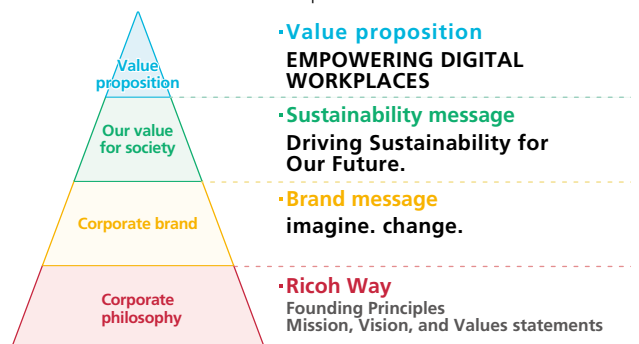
Value proposition

Our value for society

Corporate brand

Corporate philosophy

·Value proposition
EMPOWERING DIGITAL WORKPLACES

·Sustainability message
Driving Sustainability for Our Future.

·Brand message
imagine. change.

·Ricoh Way
Founding Principles
Mission, Vision, and Values statements